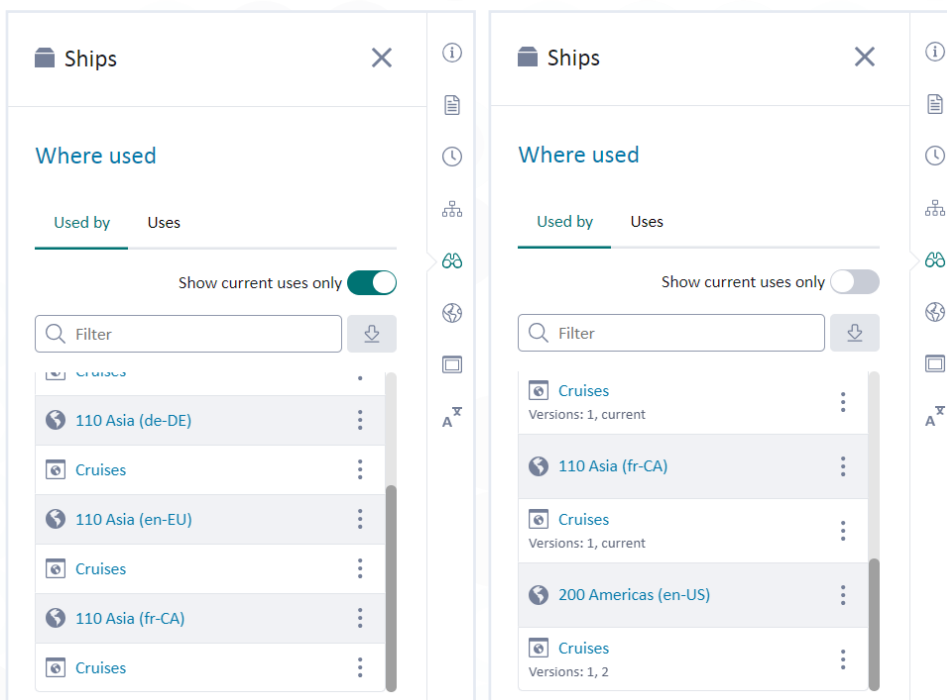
Ships

Where used

Used by Uses

Show current uses only

Filter

Cruises

110 Asia (de-DE)

Cruises

110 Asia (en-EU)

Cruises

110 Asia (fr-CA)

Cruises

Ships

Where used

Used by Uses

Show current uses only

Filter

Cruises
Versions: 1, current

110 Asia (fr-CA)

Cruises
Versions: 1, current

200 Americas (en-US)

Cruises
Versions: 1, 2